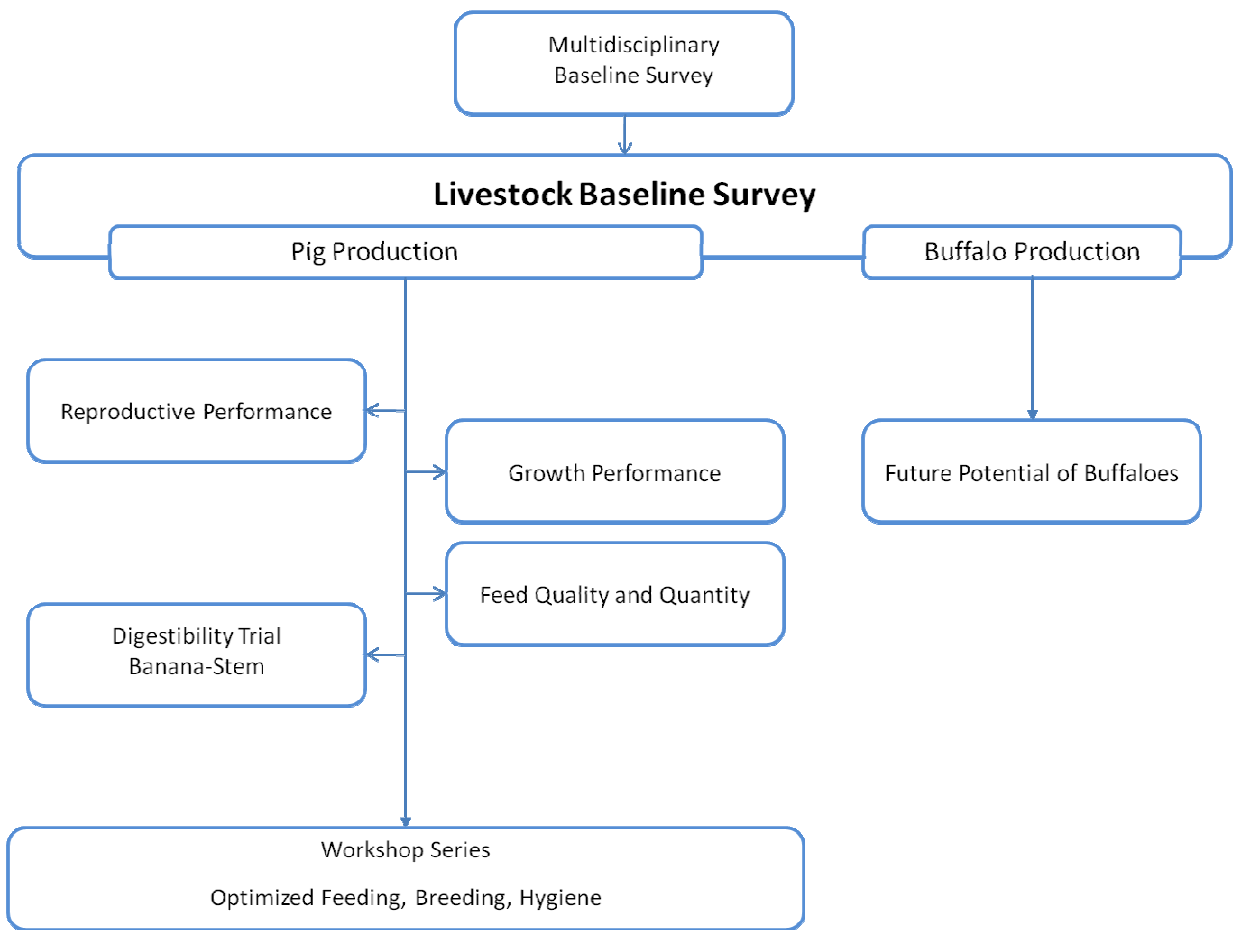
Multidisciplinary Baseline Survey

Livestock Baseline Survey

Pig Production

Buffalo Production

Reproductive Performance

Growth Performance

Future Potential of Buffaloes

Feed Quality and Quantity

Digestibility Trial Banana-Stem

Workshop Series

Optimized Feeding, Breeding, Hygiene